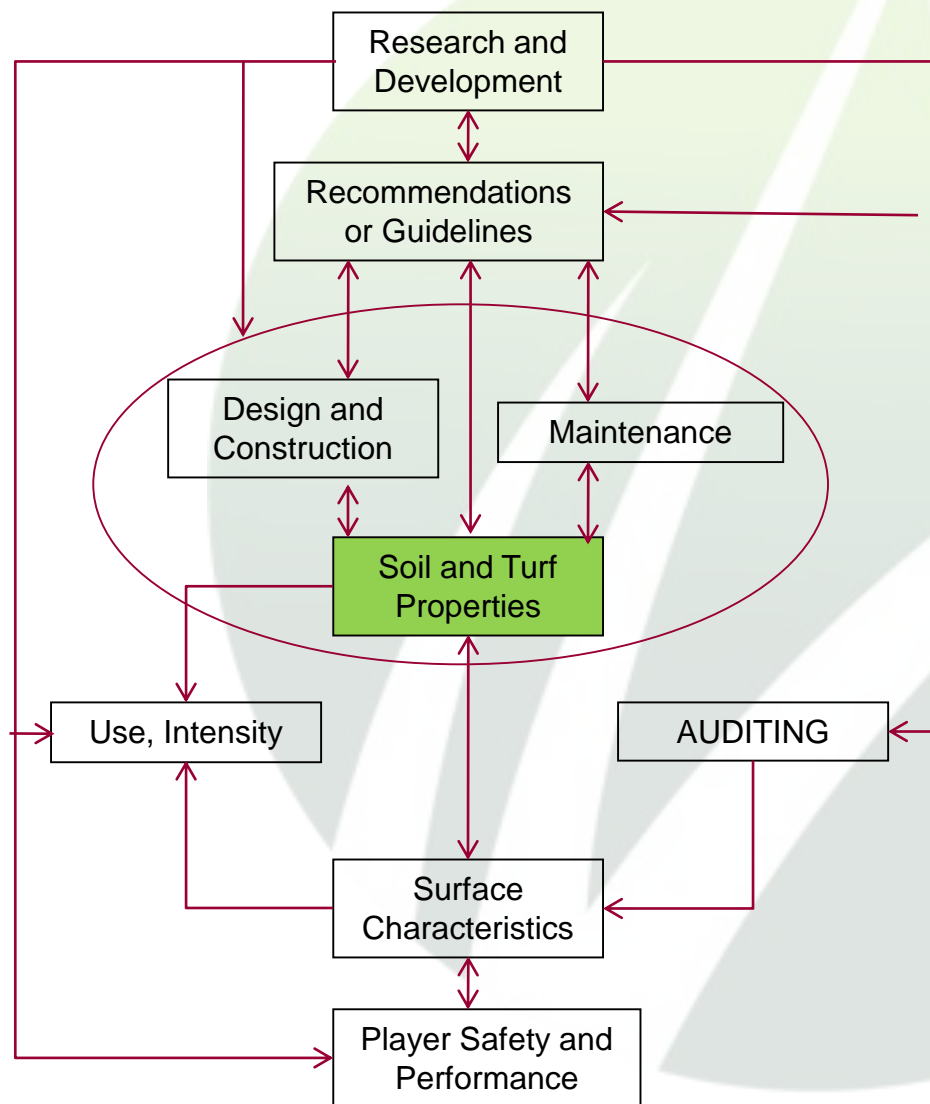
Research and Development

Recommendations or Guidelines

Design and Construction

Maintenance

Soil and Turf Properties

Use, Intensity

AUDITING

Surface Characteristics

Player Safety and Performance